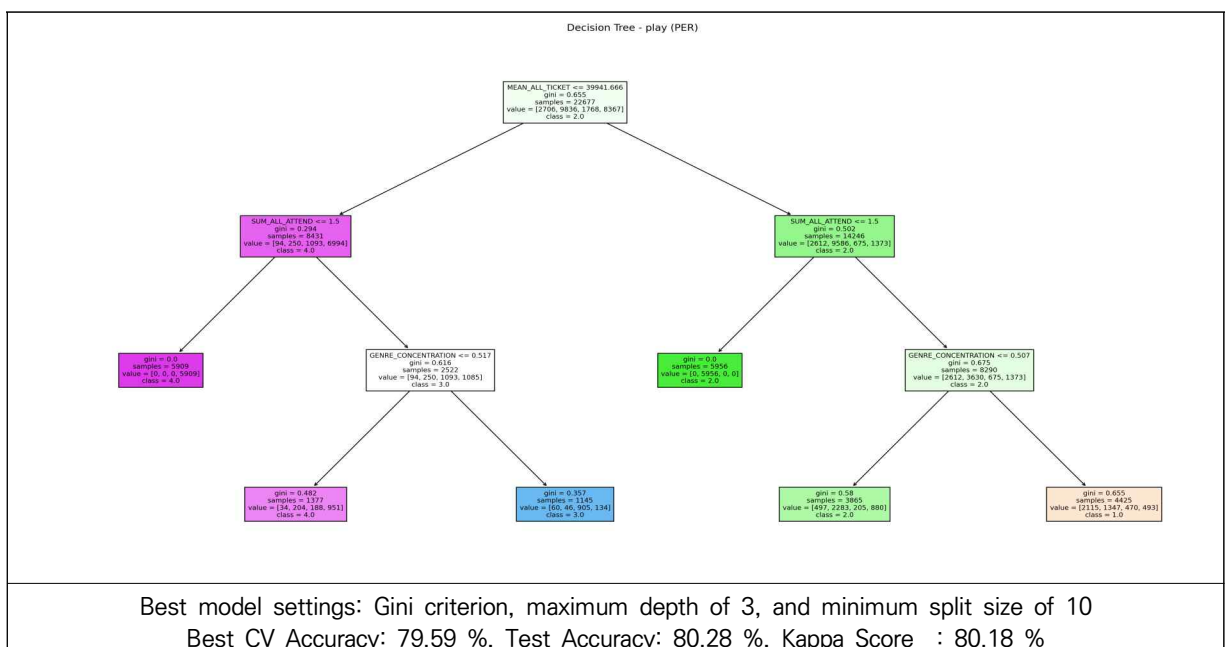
Decision Tree - play (PER)

MEAN_ALL_TICKET <= 39941.666
gini = 0.655
samples = 22677
value = [2706, 9836, 1768, 8367]
class = 2.0

SUM_ALL_ATTEND <= 1.5
gini = 0.294
samples = 8431
value = [94, 250, 1093, 6994]
class = 4.0

SUM_ALL_ATTEND <= 1.5
gini = 0.502
samples = 14246
value = [2612, 9586, 675, 1373]
class = 2.0

gini = 0.0
samples = 5909
value = [0, 0, 0, 5909]
class = 4.0

GENRE_CONCENTRATION <= 0.517
gini = 0.616
samples = 2522
value = [94, 250, 1093, 1085]
class = 3.0

gini = 0.0
samples = 5956
value = [0, 5956, 0, 0]
class = 2.0

GENRE_CONCENTRATION <= 0.507
gini = 0.675
samples = 8290
value = [2612, 3630, 675, 1373]
class = 2.0

gini = 0.482
samples = 1377
value = [34, 204, 188, 951]
class = 4.0

gini = 0.357
samples = 1145
value = [60, 46, 905, 134]
class = 3.0

gini = 0.58
samples = 3865
value = [497, 2283, 205, 880]
class = 2.0

gini = 0.655
samples = 4425
value = [2115, 1347, 470, 493]
class = 1.0

Best model settings: Gini criterion, maximum depth of 3, and minimum split size of 10
Best CV Accuracy: 79.59 %, Test Accuracy: 80.28 %, Kappa Score : 80.18 %